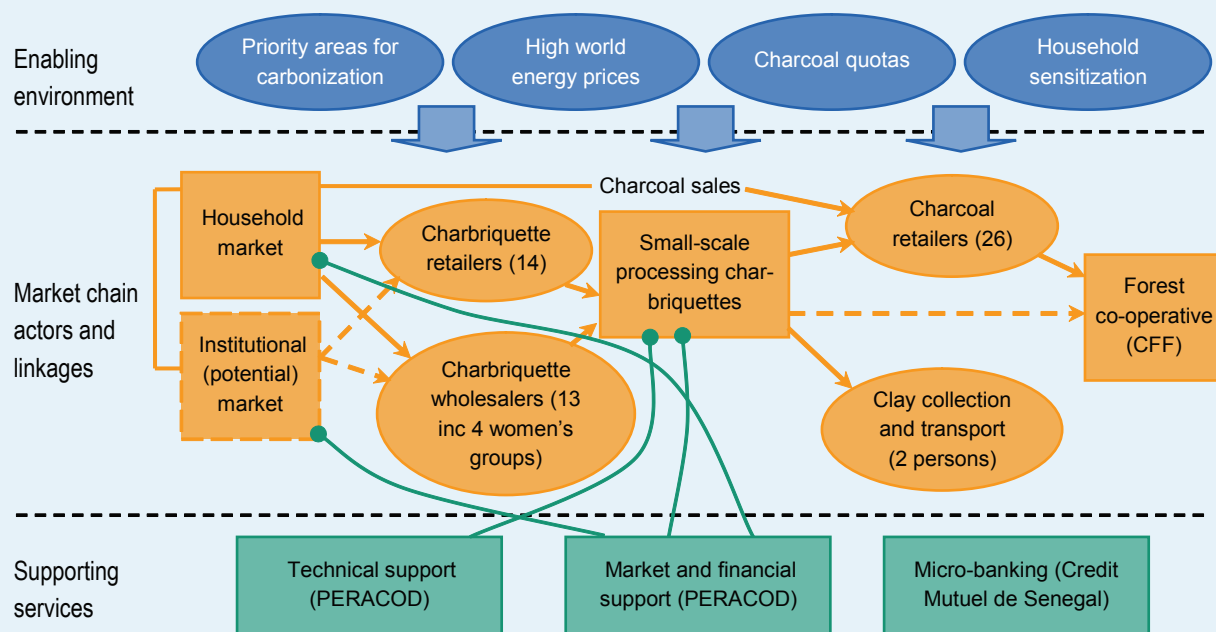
Enabling environment

Priority areas for carbonization

High world energy prices

Charcoal quotas

Household sensitization

Market chain actors and linkages

Household market

Charcoal sales

Charbriquette retailers (14)

Small-scale processing charbriquettes

Charcoal retailers (26)

Forest co-operative (CFF)

Institutional (potential) market

Charbriquette wholesalers (13 inc 4 women's groups)

Clay collection and transport (2 persons)

Supporting services

Technical support (PERACOD)

Market and financial support (PERACOD)

Micro-banking (Credit Mutuel de Senegal)